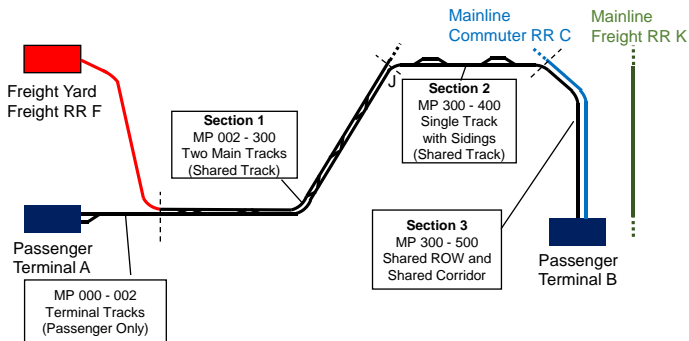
Mainline Commuter RR C

Mainline Freight RR K

Freight Yard Freight RR F

J

Section 2
MP 300 - 400
Single Track with Sidings
(Shared Track)

Section 1
MP 002 - 300
Two Main Tracks
(Shared Track)

Passenger Terminal A

Section 3
MP 300 - 500
Shared ROW and Shared Corridor

Passenger Terminal B

MP 000 - 002
Terminal Tracks
(Passenger Only)